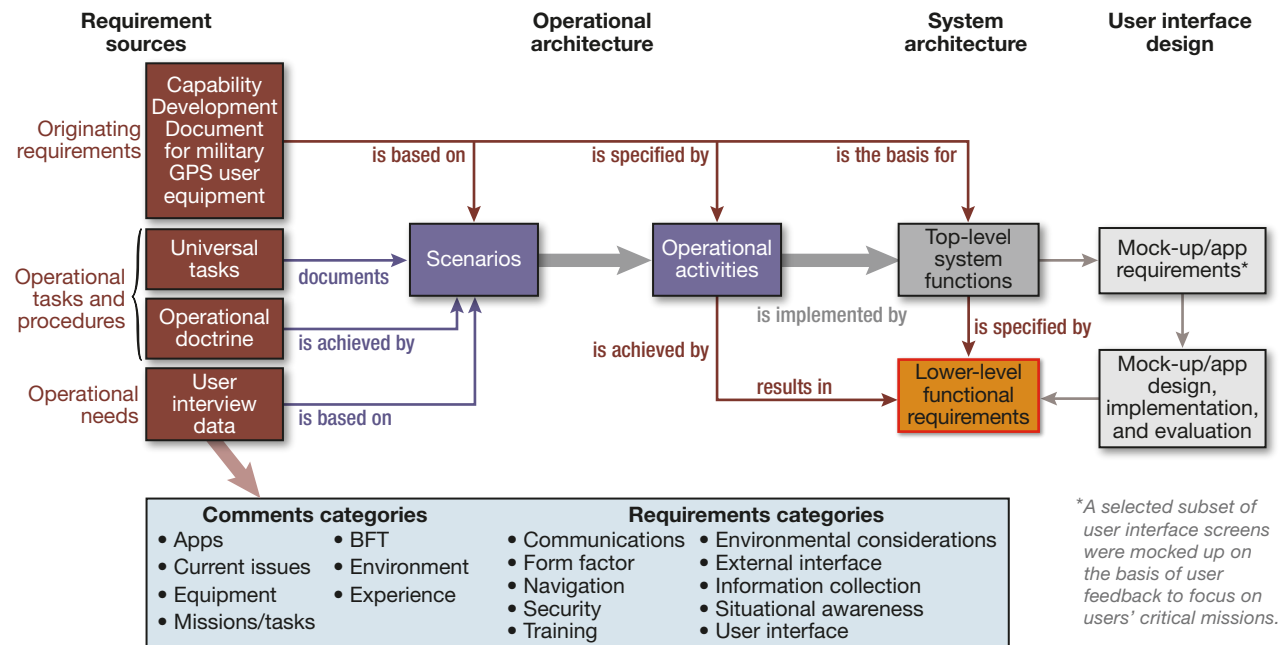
Requirement sources

Operational architecture

System architecture

User interface design

Originating requirements

Capability Development Document for military GPS user equipment

is based on

is specified by

is the basis for

Operational tasks and procedures

Universal tasks

documents

Scenarios

Operational activities

Top-level system functions

Mock-up/app requirements*

Operational doctrine

is achieved by

is implemented by

is specified by

is achieved by

Operational needs

User interview data

is based on

results in

Lower-level functional requirements

Mock-up/app design, implementation, and evaluation

Comments categories
• Apps
• Current issues
• Equipment
• Missions/tasks
• BFT
• Environment
• Experience

Requirements categories
• Communications
• Form factor
• Navigation
• Security
• Training
• Environmental considerations
• External interface
• Information collection
• Situational awareness
• User interface

*A selected subset of user interface screens were mocked up on the basis of user feedback to focus on users' critical missions.